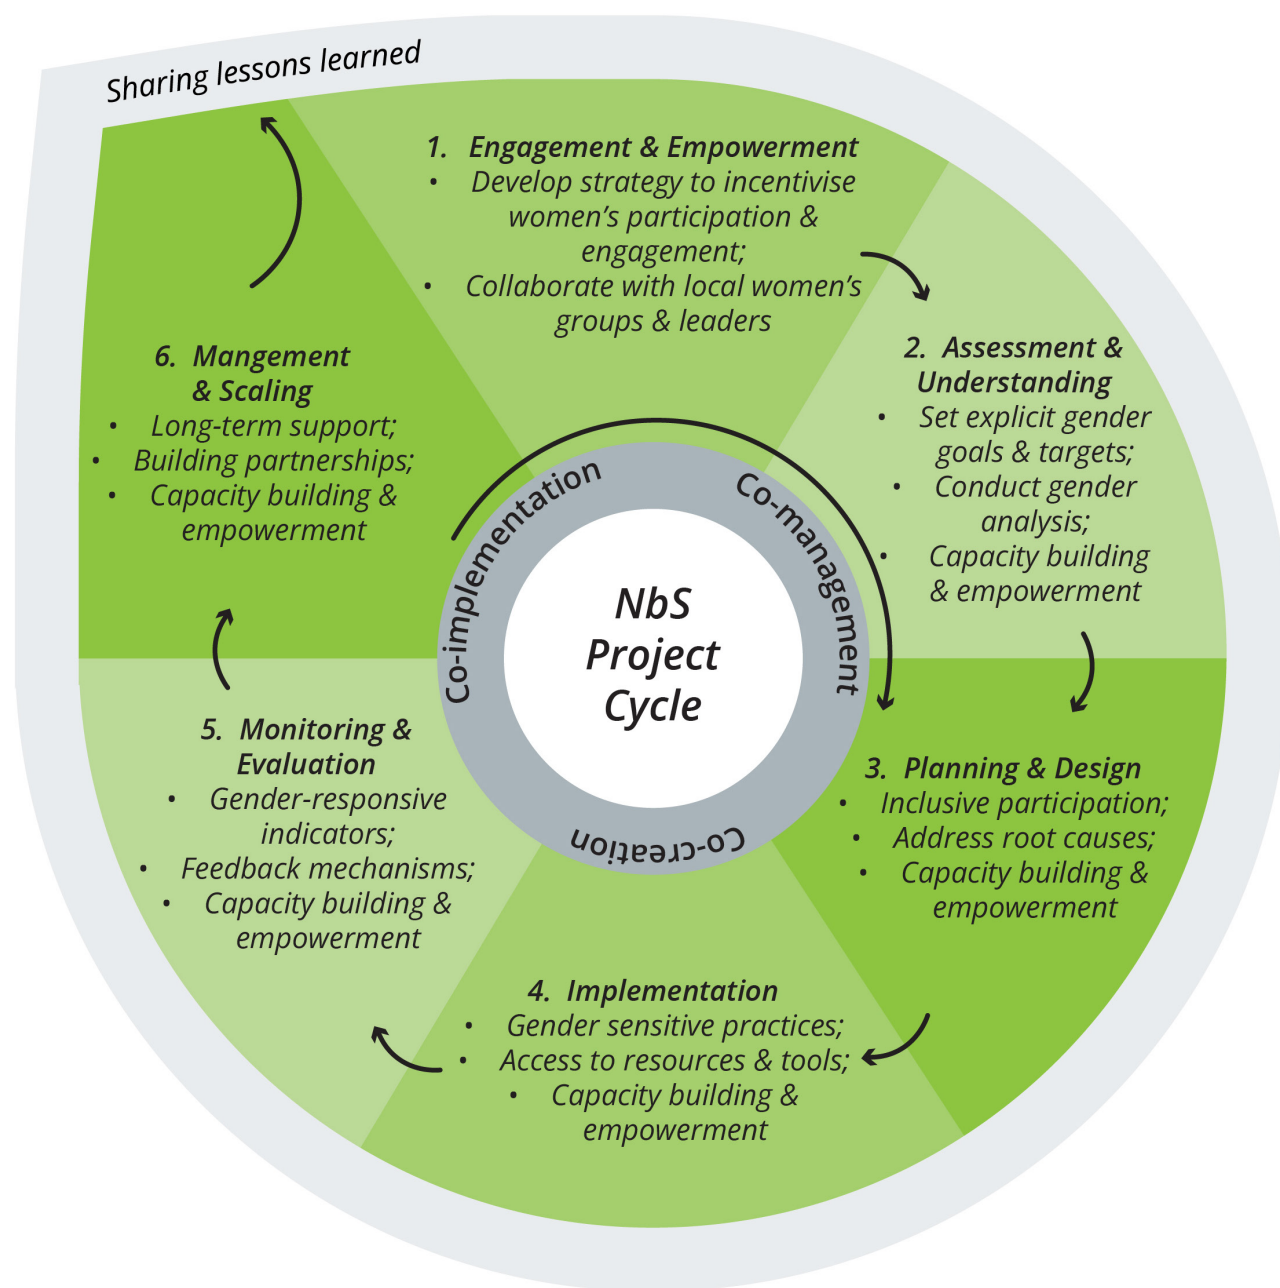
Sharing lessons learned

1. Engagement & Empowerment
- Develop strategy to incentivise women's participation & engagement;
- Collaborate with local women's groups & leaders

2. Assessment & Understanding
- Set explicit gender goals & targets;
- Conduct gender analysis;
- Capacity building & empowerment

3. Planning & Design
- Inclusive participation;
- Address root causes;
- Capacity building & empowerment

4. Implementation
- Gender sensitive practices;
- Access to resources & tools;
- Capacity building & empowerment

5. Monitoring & Evaluation
- Gender-responsive indicators;
- Feedback mechanisms;
- Capacity building & empowerment

6. Mangement & Scaling
- Long-term support;
- Building partnerships;
- Capacity building & empowerment

Co-implementation
Co-management
Co-creation

NbS Project Cycle